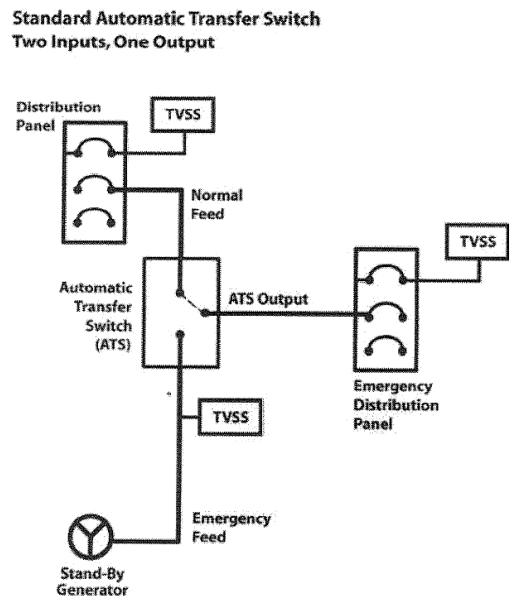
Standard Automatic Transfer Switch
Two Inputs, One Output

Distribution Panel

TVSS

Normal Feed

TVSS

Automatic Transfer Switch (ATS)

ATS Output

Emergency Distribution Panel

TVSS

Emergency Feed

Stand-By Generator